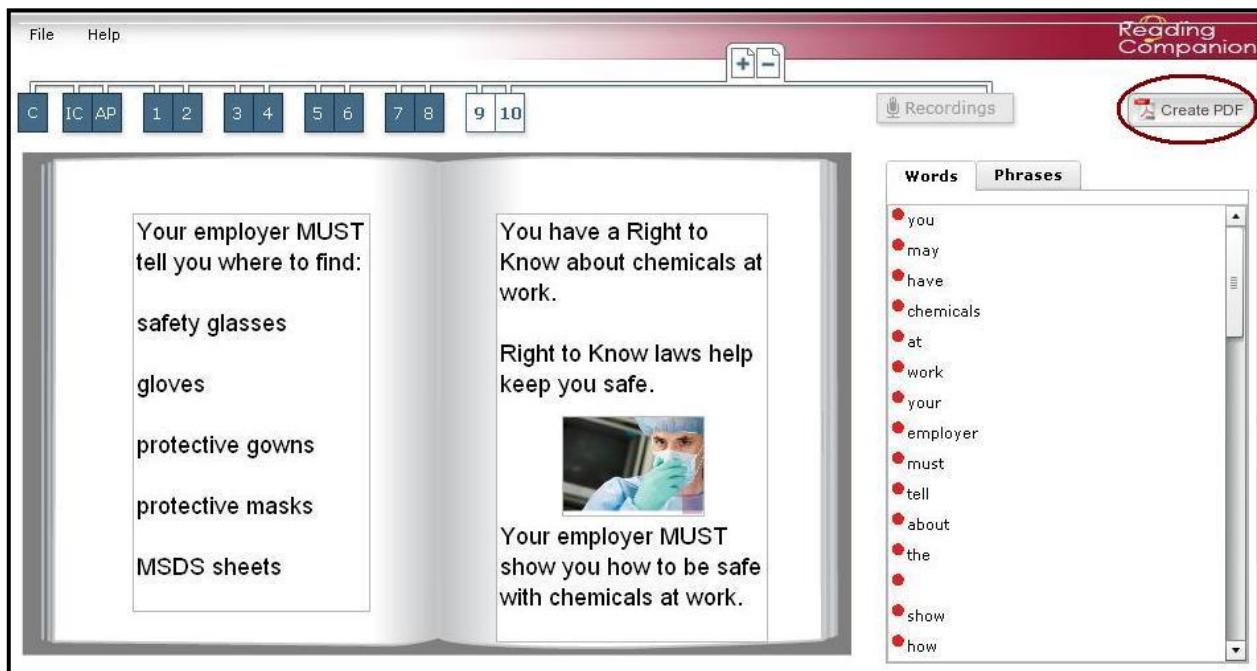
File Help

Reading Companion

C IC AP 1 2 3 4 5 6 7 8 9 10

Recordings

Create PDF

Your employer MUST tell you where to find:

safety glasses

gloves

protective gowns

protective masks

MSDS sheets

You have a Right to Know about chemicals at work.

Right to Know laws help keep you safe.

Your employer MUST show you how to be safe with chemicals at work.

Words Phrases

you
may
have
chemicals
at
work
your
employer
must
tell
about
the

show
how